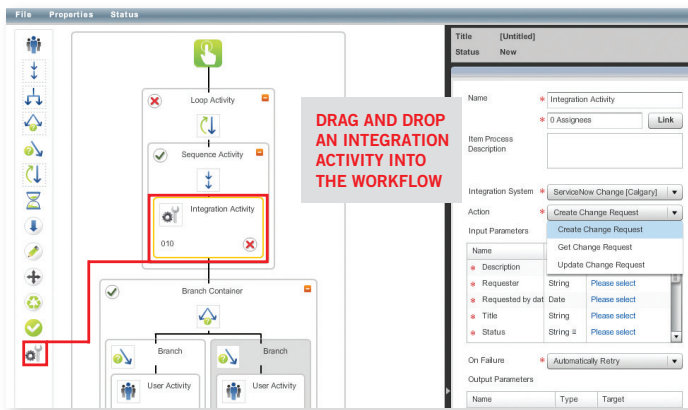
File Properties Status

Loop Activity

Sequence Activity

Integration Activity

010

Branch Container

Branch

Branch

User Activity

User Activity

DRAG AND DROP AN INTEGRATION ACTIVITY INTO THE WORKFLOW

Title [Untitled]
Status New

Name * Integration Activity

* 0 Assignees Link

Item Process Description

Integration System * ServiceNow Change [Calgary]

Action * Create Change Request

Input Parameters

Create Change Request
Get Change Request
Update Change Request

| Name | | |
|---|---|---|
| * Description | | |
| * Requester | String | Please select |
| * Requested by dat | Date | Please select |
| * Title | String | Please select |
| * Status | String | Please select |

On Failure * Automatically Retry

Output Parameters

| Name | Type | Target |
|---|---|---|